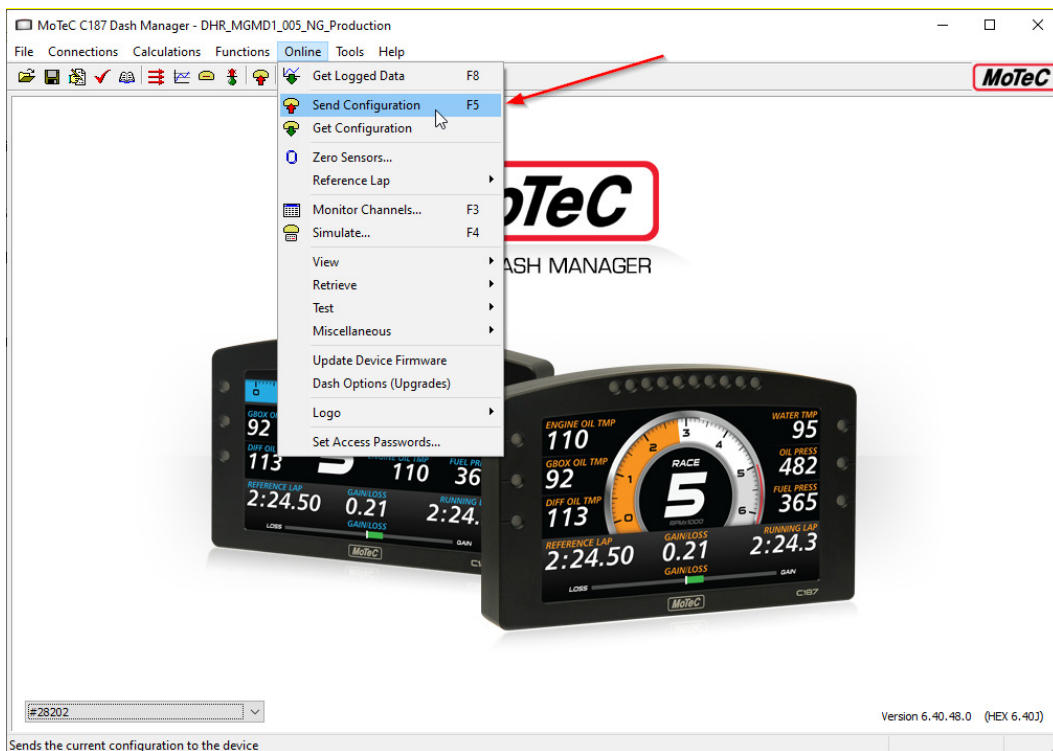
MoTeC C187 Dash Manager - DHR_MGMD1_005_NG_Production

File Connections Calculations Functions Online Tools Help

MoTeC

Get Logged Data F8
Send Configuration F5
Get Configuration
Zero Sensors...
Reference Lap
Monitor Channels... F3
Simulate... F4
View
Retrieve
Test
Miscellaneous
Update Device Firmware
Dash Options (Upgrades)
Logo
Set Access Passwords...

oTeC
ASH MANAGER

GBOX OI
92
DIFF OIL
113
5
110
FUEL PRE
36
REFERENCE LAP
2:24.50
GAIN/LOSS
0.21
RUNNING L
2:24.
GAIN/LOSS
LOSS
GAIN
MoTeC

ENGINE OIL TMP
110
GBOX OIL TMP
92
DIFF OIL TMP
113
RACE
5
RPMx1000
WATER TMP
95
OIL PRESS
482
FUEL PRESS
365
REFERENCE LAP
2:24.50
GAIN/LOSS
0.21
RUNNING LAP
2:24.3
GAIN/LOSS
LOSS
GAIN
MoTeC
C187

#28202

Version 6.40.48.0 (HEX 6.40J)

Sends the current configuration to the device